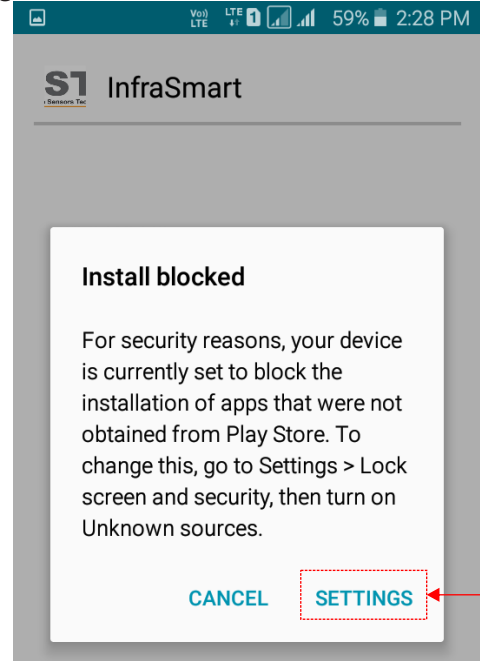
Vo)) LTE LTE 1 59% 2:28 PM

ST Sensors Tec

InfraSmart

Install blocked

For security reasons, your device is currently set to block the installation of apps that were not obtained from Play Store. To change this, go to Settings > Lock screen and security, then turn on Unknown sources.

CANCEL SETTINGS